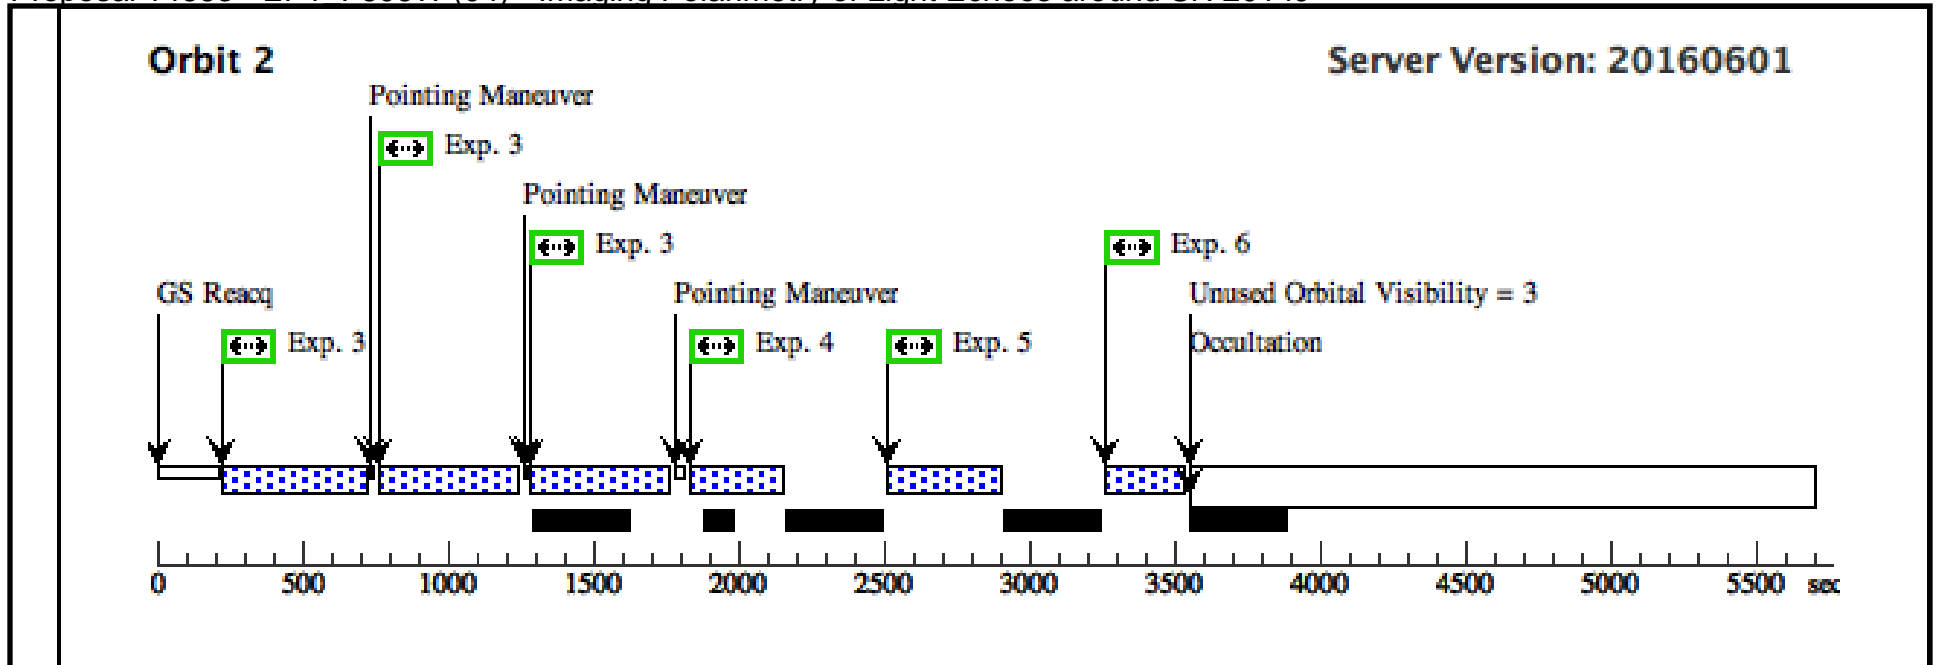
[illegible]

Orbit 2

Server Version: 20160601

Pointing Maneuver

Exp. 3

Pointing Maneuver

Exp. 3

Exp. 6

GS Reacq

Pointing Maneuver

Unused Orbital Visibility = 3

Exp. 3

Exp. 4

Exp. 5

Occultation

0 500 1000 1500 2000 2500 3000 3500 4000 4500 5000 5500 sec